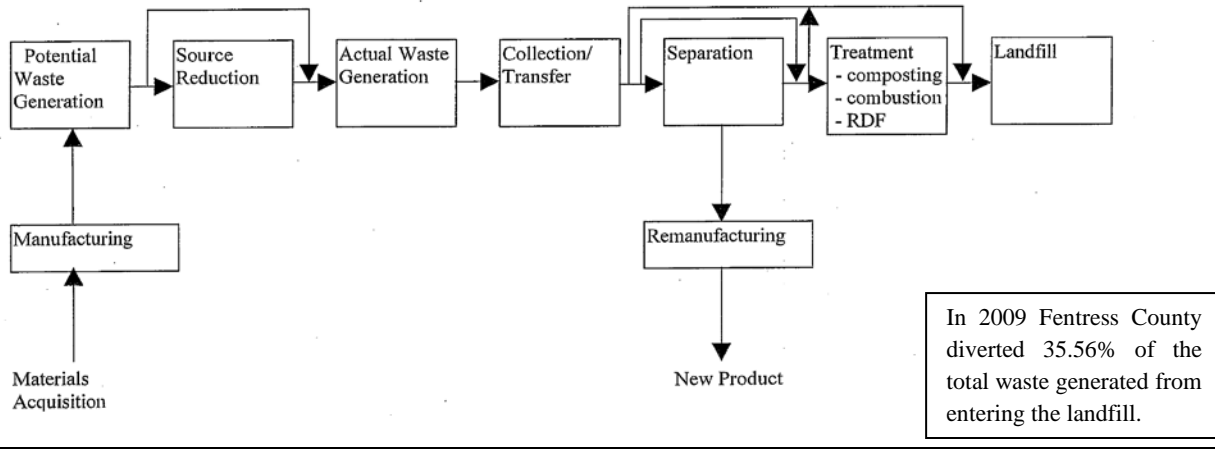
Potential Waste Generation

Source Reduction

Actual Waste Generation

Collection/ Transfer

Separation

Treatment
- composting
- combustion
- RDF

Landfill

Manufacturing

Materials Acquisition

Remanufacturing

New Product

In 2009 Fentress County diverted 35.56% of the total waste generated from entering the landfill.